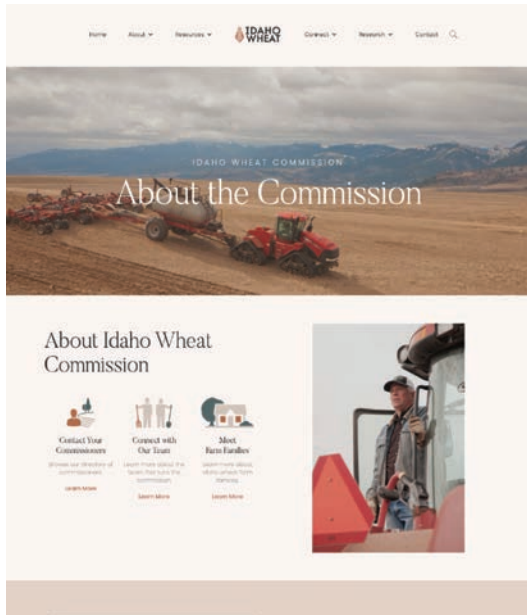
Home About Resources IDAHO WHEAT Connect Research Contact

IDAHO WHEAT COMMISSION

About the Commission

About Idaho Wheat Commission

Contact Your Commissioners

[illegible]

Learn More

Connect with Our Team

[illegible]

Learn More

Meet Farm Families

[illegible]

Learn More